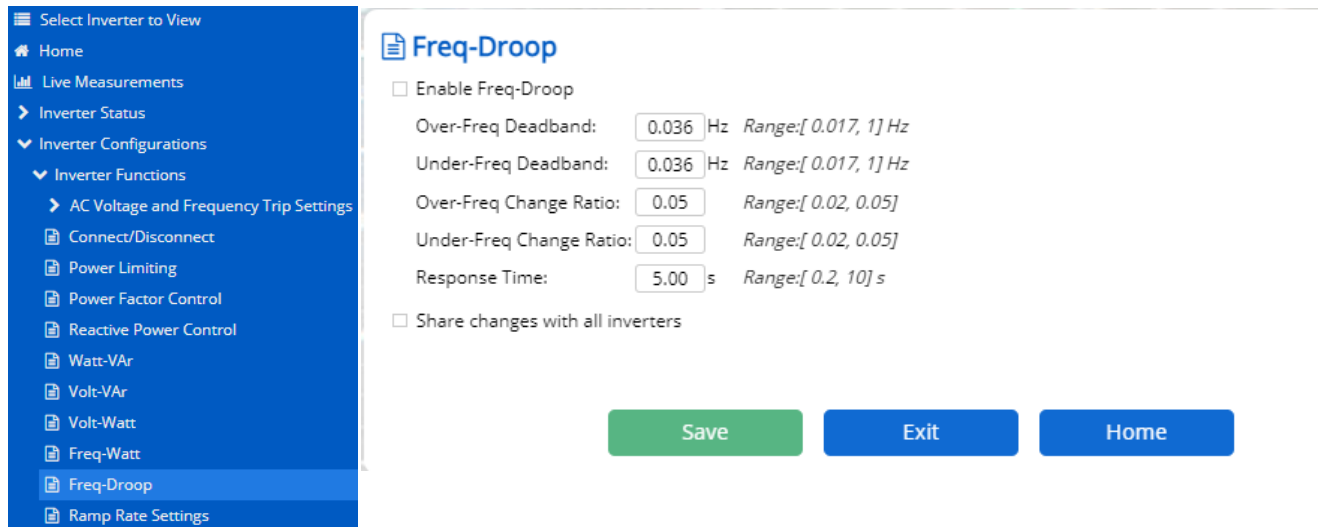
Select Inverter to View
Home
Live Measurements
Inverter Status
Inverter Configurations
Inverter Functions
AC Voltage and Frequency Trip Settings
Connect/Disconnect
Power Limiting
Power Factor Control
Reactive Power Control
Watt-VAr
Volt-VAr
Volt-Watt
Freq-Watt
Freq-Droop
Ramp Rate Settings

Freq-Droop

Enable Freq-Droop

Over-Freq Deadband: 0.036 Hz Range:[ 0.017, 1] Hz
Under-Freq Deadband: 0.036 Hz Range:[ 0.017, 1] Hz
Over-Freq Change Ratio: 0.05 Range:[ 0.02, 0.05]
Under-Freq Change Ratio: 0.05 Range:[ 0.02, 0.05]
Response Time: 5.00 s Range:[ 0.2, 10] s

Share changes with all inverters

Save Exit Home